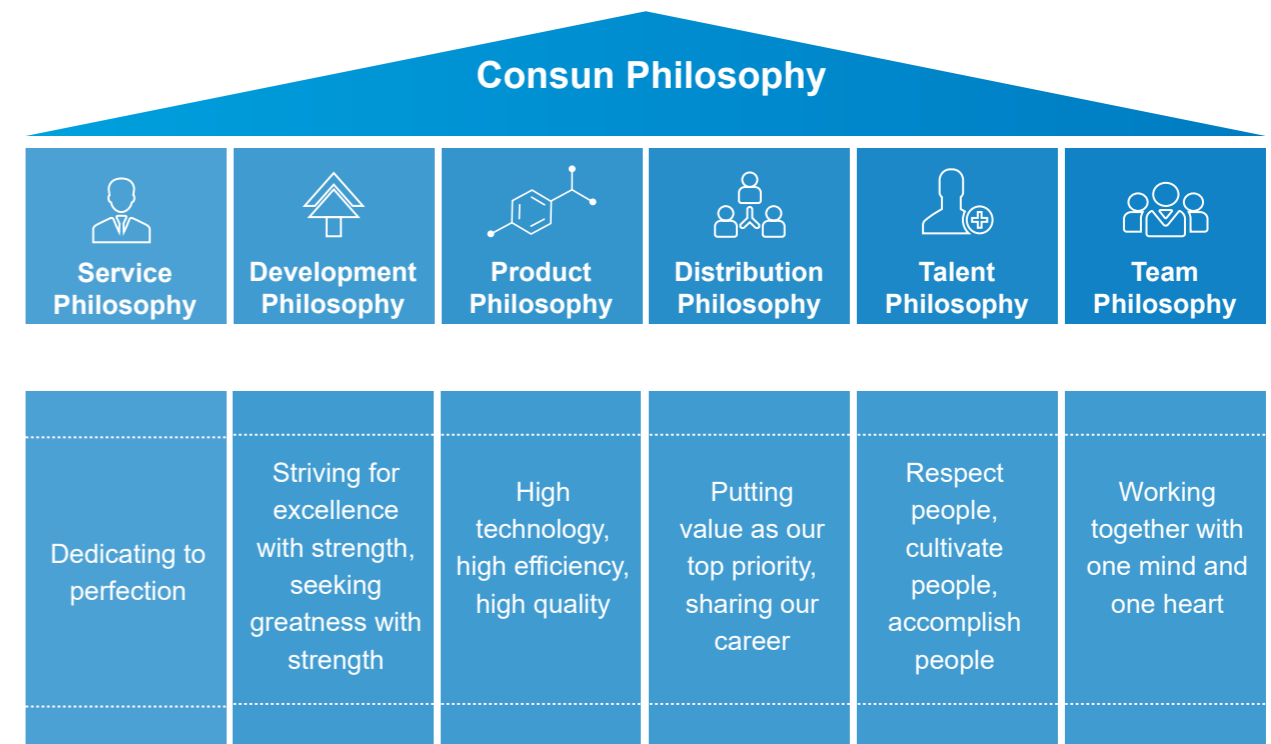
Consun Philosophy

| Service Philosophy | Development Philosophy | Product Philosophy | Distribution Philosophy | Talent Philosophy | Team Philosophy |
|---|---|---|---|---|---|
| Dedicating to perfection | Striving for excellence with strength, seeking greatness with strength | High technology, high efficiency, high quality | Putting value as our top priority, sharing our career | Respect people, cultivate people, accomplish people | Working together with one mind and one heart |